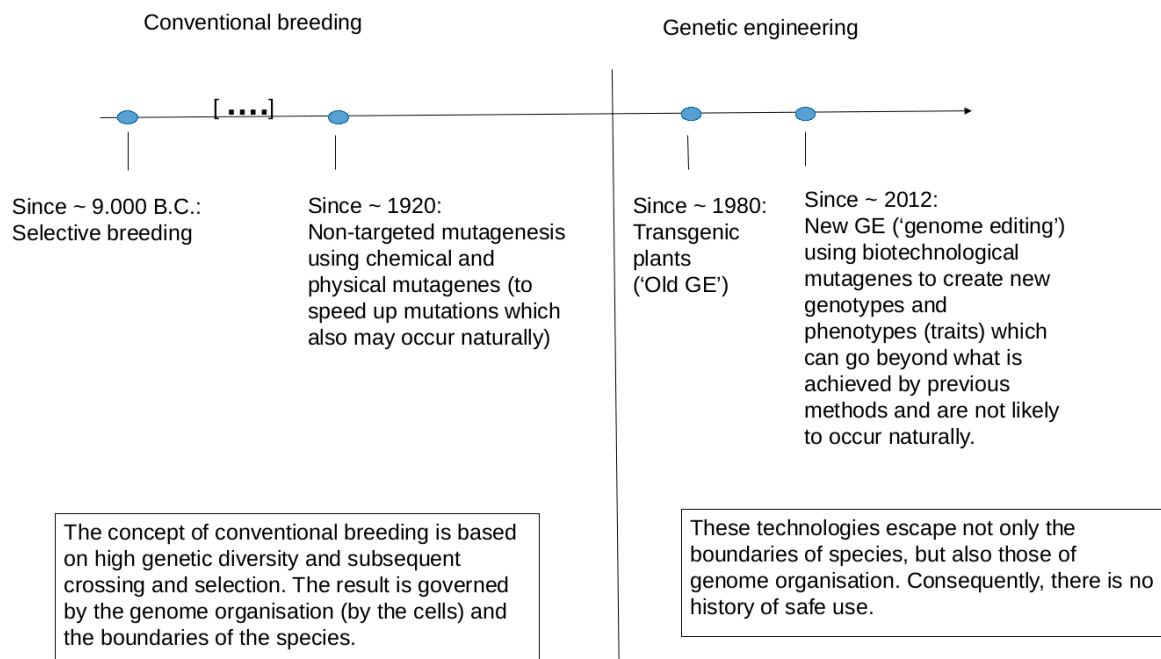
Conventional breeding

Genetic engineering

[ ....]

Since ~ 9.000 B.C.: Selective breeding

Since ~ 1920: Non-targeted mutagenesis using chemical and physical mutagenes (to speed up mutations which also may occur naturally)

Since ~ 1980: Transgenic plants ('Old GE')

Since ~ 2012: New GE ('genome editing') using biotechnological mutagenes to create new genotypes and phenotypes (traits) which can go beyond what is achieved by previous methods and are not likely to occur naturally.

The concept of conventional breeding is based on high genetic diversity and subsequent crossing and selection. The result is governed by the genome organisation (by the cells) and the boundaries of the species.

These technologies escape not only the boundaries of species, but also those of genome organisation. Consequently, there is no history of safe use.